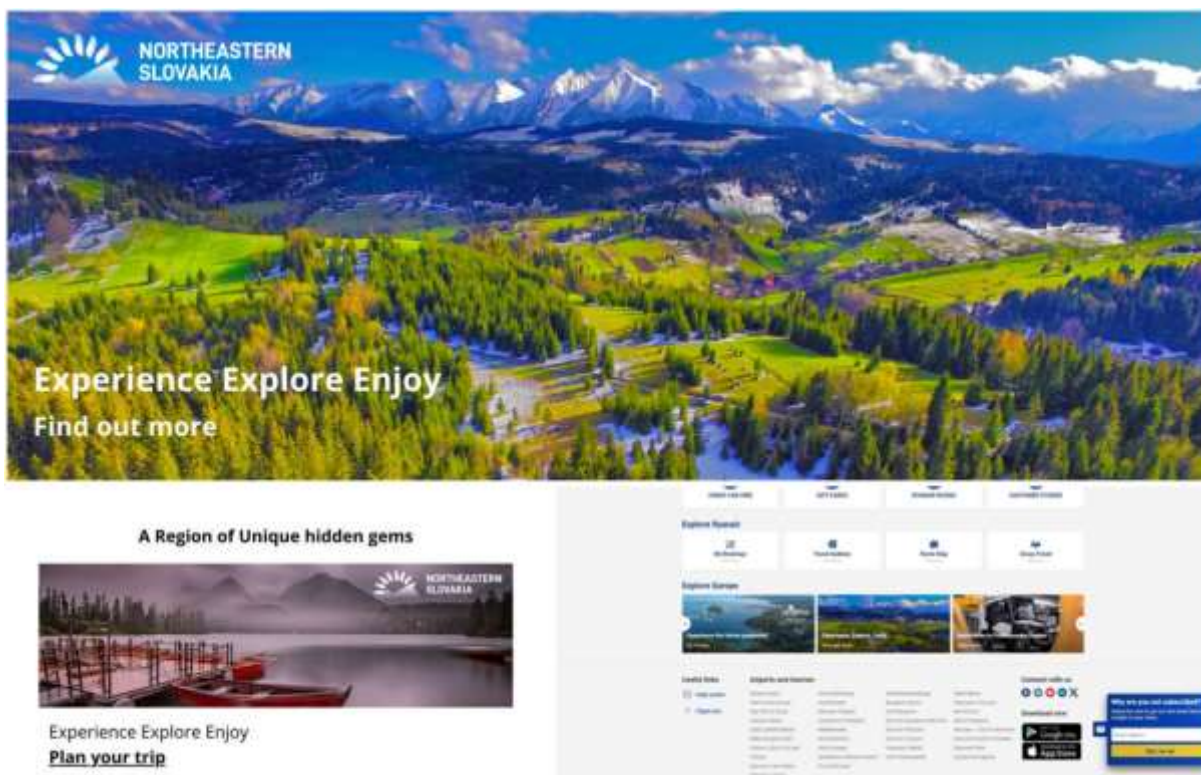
NORTHEASTERN SLOVAKIA

Experience Explore Enjoy

Find out more

A Region of Unique hidden gems

NORTHEASTERN SLOVAKIA

Experience Explore Enjoy

Plan your trip

Explore Ryanair

Explore Europe

Useful links

Airports we fly to

Connect with us

Download now

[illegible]